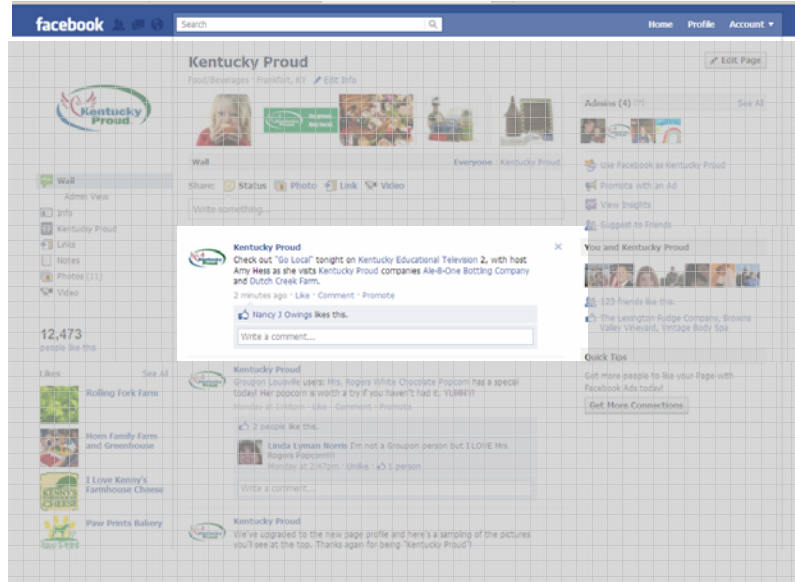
facebook

Search

Home Profile Account ▾

Kentucky Proud

Food/Beverages · Frankfort, KY Edit Info

Edit Page

Kentucky Proud

Wall

Admin View

Info

Kentucky Proud

Links

Notes

Photos (11)

Video

12,473 people like this

Likes See All

Rolling Fork Farm

Hom Family Farm and Greenhouse

I Love Kenny's Farmhouse Cheese

Paw Prints Bakery

Wall Everyone · Kentucky Proud

Share: Status Photo Link Video

Write something...

Kentucky Proud
Check out "Go Local" tonight on Kentucky Educational Television 2, with host Amy Hess as she visits Kentucky Proud companies Ale-8-One Bottling Company and Dutch Creek Farm.
2 minutes ago · Like · Comment · Promote

Nancy J Owings likes this.

Write a comment...

Kentucky Proud
Groupon Louisville users: Mrs. Rogers White Chocolate Popcorn has a special today! Her popcorn is worth a try if you haven't had it. YUMMY!
Monday at 1:40pm · Like · Comment · Promote

2 people like this.

Linda Lyman Norris I'm not a Groupon person but I LOVE Mrs Rogers Popcorn!!!
Monday at 2:47pm · Unlike · 1 person

Write a comment...

Kentucky Proud
We've upgraded to the new page profile and here's a sampling of the pictures you'll see at the top. Thanks again for being "Kentucky Proud"!

Admins (4) See All

Use Facebook as Kentucky Proud

Promote with an Ad

View Insights

Suggest to Friends

You and Kentucky Proud

123 friends like this.

The Lexington Ridge Company, Browns Valley Vineyard, Vintage Body Spa

Quick Tips

Get more people to like your Page with Facebook Ads today!

Get More Connections